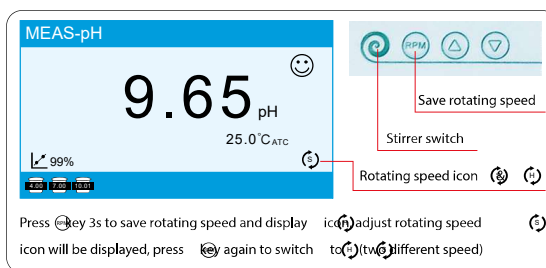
MEAS-pH

9.65 pH

25.0°C ATC

99%

4.00 7.00 10.01

S

RPM

Save rotating speed

Stirrer switch

Rotating speed icon

Press RPM key 3s to save rotating speed and display icon H adjust rotating speed S icon will be displayed, press key again to switch to S (two different speed)